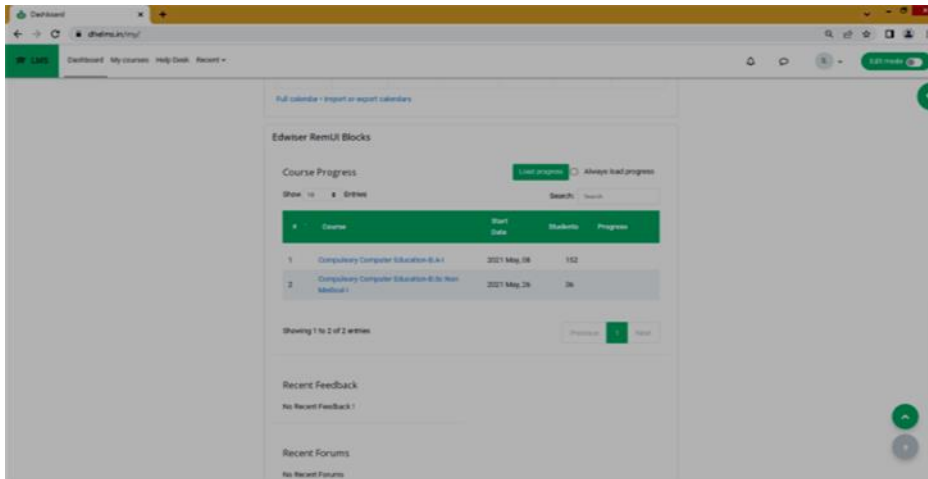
Dashboard

dhelms.in/my/

LMS Dashboard My courses Help Desk Recent

Edit mode

Full calendar • Import or export calendars

Edwiser RemUI Blocks

Course Progress

Load progress Always load progress

Show 10 Entries Search: Search

| # | Course | Start Date | Students | Progress |
|---|---|---|---|---|
| 1 | Compulsory Computer Education-B.A-I | 2021 May, 08 | 152 | |
| 2 | Compulsory Computer Education-B.Sc Non Medical-I | 2021 May, 26 | 36 | |

Showing 1 to 2 of 2 entries

Previous 1 Next

Recent Feedback

No Recent Feedback !

Recent Forums

No Recent Forums